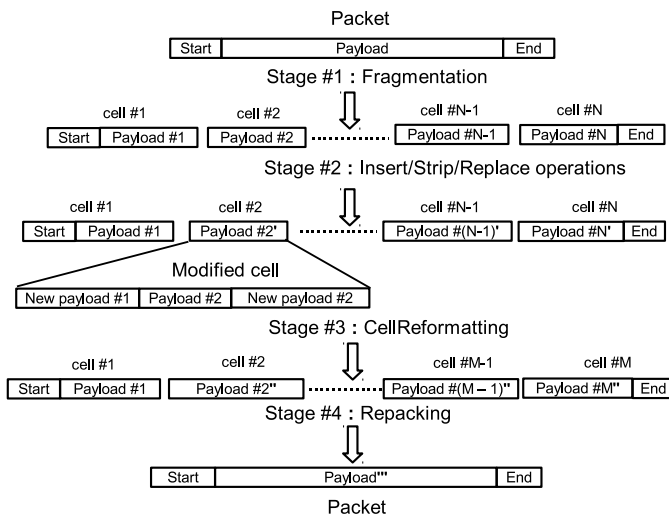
Packet

Start Payload End

Stage #1 : Fragmentation

cell #1 cell #2 cell #N-1 cell #N

Start Payload #1 Payload #2 Payload #N-1 Payload #N End

Stage #2 : Insert/Strip/Replace operations

cell #1 cell #2 cell #N-1 cell #N

Start Payload #1 Payload #2' Payload #(N-1)' Payload #N' End

Modified cell

New payload #1 Payload #2 New payload #2

Stage #3 : CellReformatting

cell #1 cell #2 cell #M-1 cell #M

Start Payload #1 Payload #2'' Payload #(M – 1)'' Payload #M'' End

Stage #4 : Repacking

Start Payload''' End

Packet